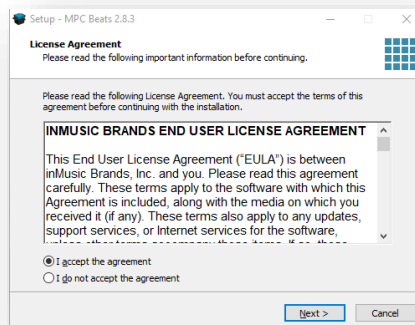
Setup - MPC Beats 2.8.3

License Agreement
Please read the following important information before continuing.

Please read the following License Agreement. You must accept the terms of this agreement before continuing with the installation.

INMUSIC BRANDS END USER LICENSE AGREEMENT

This End User License Agreement ("EULA") is between inMusic Brands, Inc. and you. Please read this agreement carefully. These terms apply to the software with which this Agreement is included, along with the media on which you received it (if any). These terms also apply to any updates, support services, or Internet services for the software, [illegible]

I accept the agreement
I do not accept the agreement

Next >
Cancel